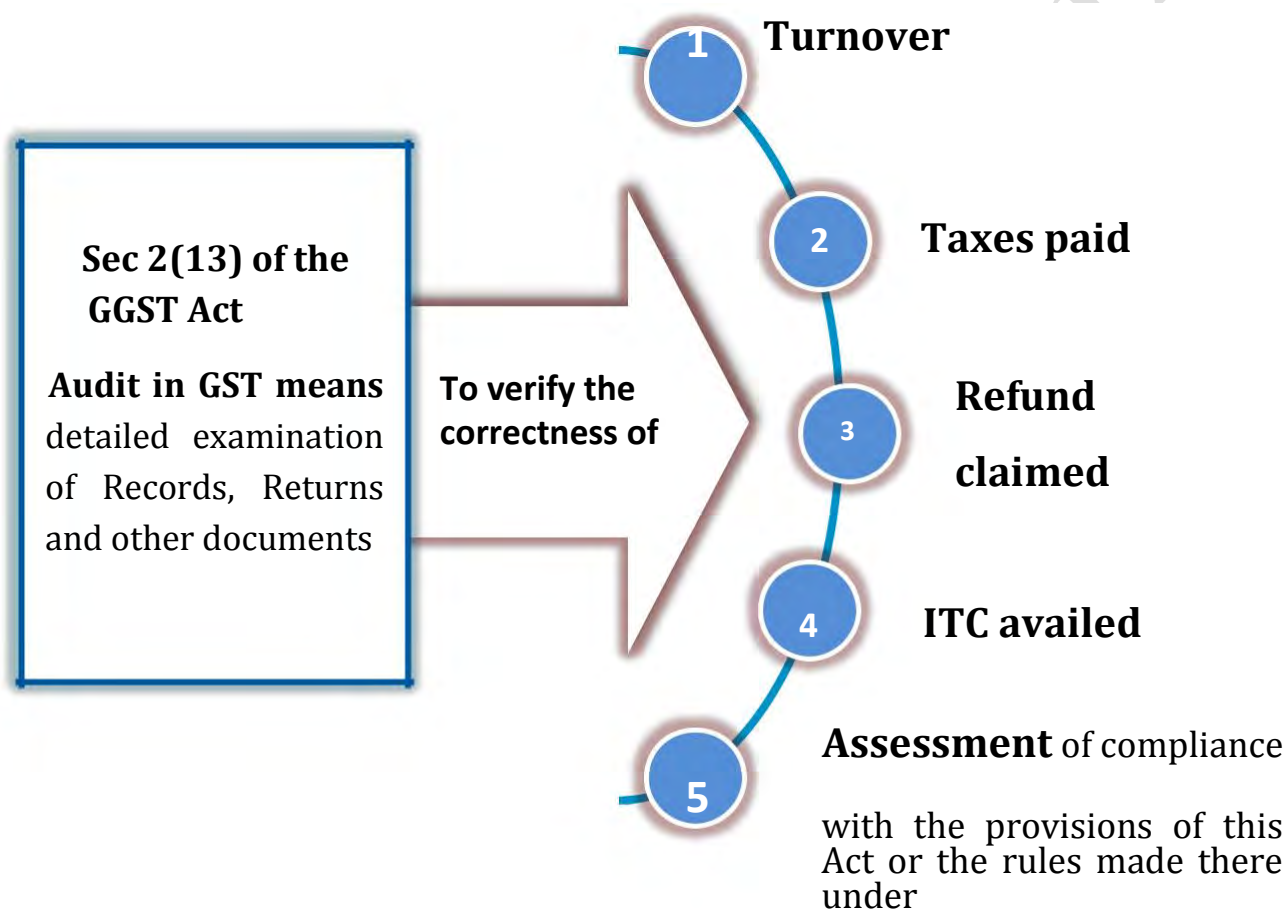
Sec 2(13) of the GGST Act

Audit in GST means detailed examination of Records, Returns and other documents

To verify the correctness of

1 Turnover

2 Taxes paid

3 Refund claimed

4 ITC availed

5 Assessment of compliance

with the provisions of this Act or the rules made there under